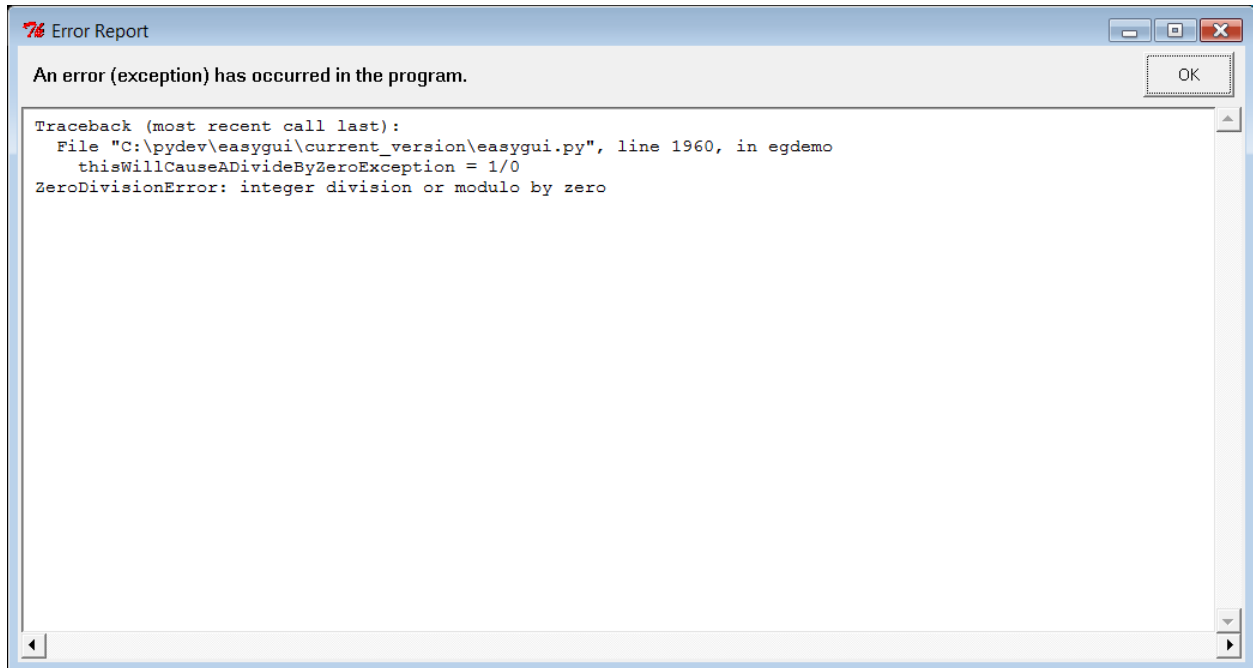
Error Report

An error (exception) has occurred in the program.

OK

Traceback (most recent call last):
  File "C:\pydev\easygui\current_version\easygui.py", line 1960, in egdemo
    thisWillCauseADivideByZeroException = 1/0
ZeroDivisionError: integer division or modulo by zero